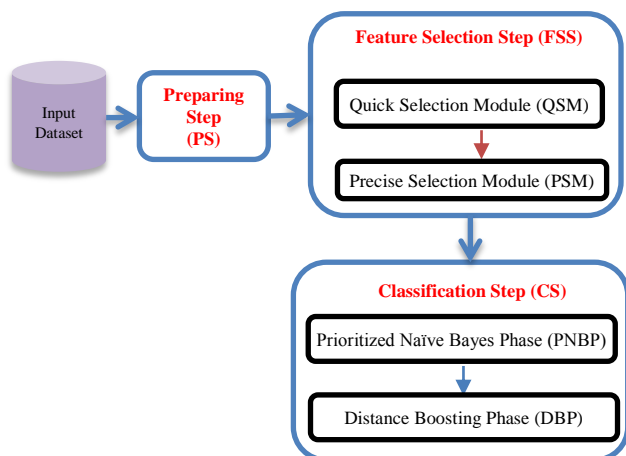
Input Dataset

Preparing Step (PS)

Feature Selection Step (FSS)

Quick Selection Module (QSM)

Precise Selection Module (PSM)

Classification Step (CS)

Prioritized Naïve Bayes Phase (PNBP)

Distance Boosting Phase (DBP)